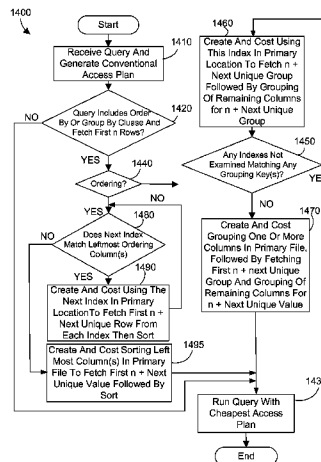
1400

Start

Receive Query And Generate Conventional Access Plan

1410

Query Includes Order By Or Group By Clause And Fetch First n Rows?

1420

NO

YES

1440

Ordering?

YES

1460

Does Next Index Match Leftmost Ordering Column(s)

NO

YES

1490

Create And Cost Using The Next Index In Primary Location To Fetch First n + Next Unique Row From Each Index Then Sort

1495

Create And Cost Sorting Left Most Column(s) In Primary File To Fetch First n + Next Unique Value Followed By Sort

1460

Create And Cost Using This Index In Primary Location To Fetch n + Next Unique Group Followed By Grouping Of Remaining Columns for n + Next Unique Group

1450

Any Indexes Not Examined Matching Any Grouping Key(s)?

YE

NO

1470

Create And Cost Grouping One Or More Columns In Primary File, Followed By Fetching First n + next Unique Group And Grouping Of Remaining Columns For n + Next Unique Value

143

Run Query With Cheapest Access Plan

End